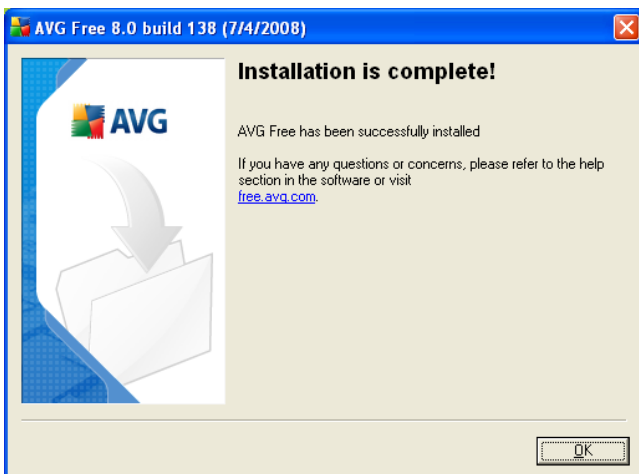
AVG Free 8.0 build 138 (7/4/2008)

AVG

Installation is complete!

AVG Free has been successfully installed

If you have any questions or concerns, please refer to the help section in the software or visit free.avg.com.

OK